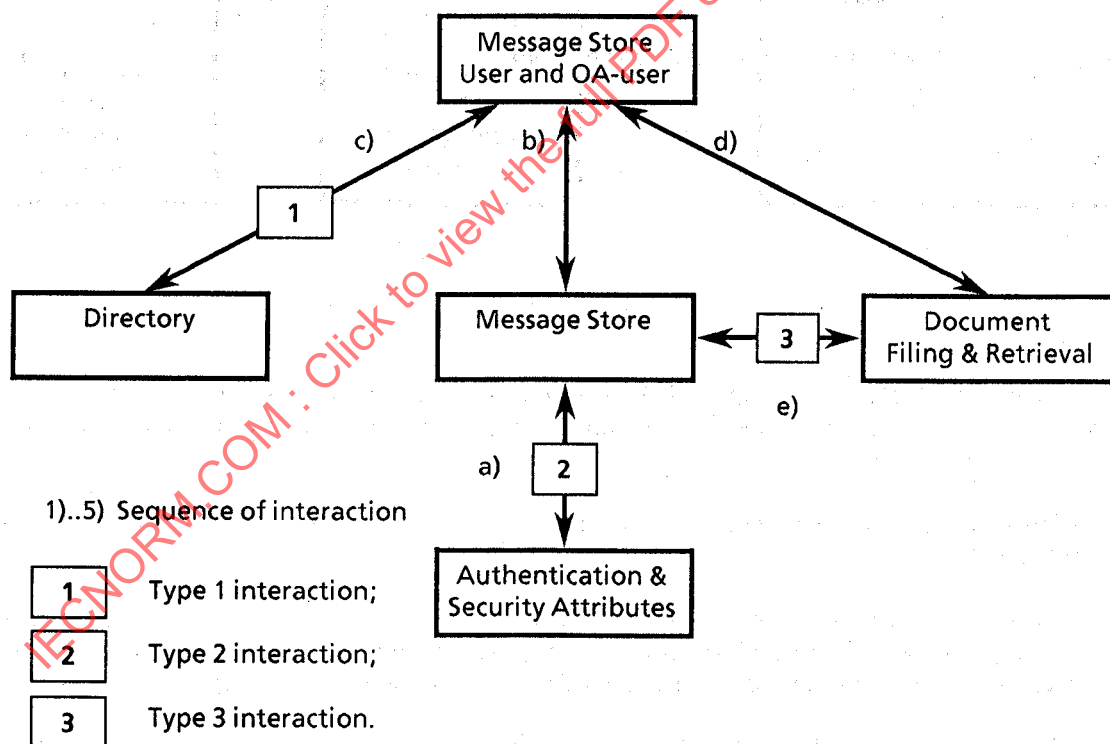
Message Store User and OA-user

c)

b)

d)

1

Directory

Message Store

3

Document Filing & Retrieval

e)

a)

2

1)..5) Sequence of interaction

Authentication & Security Attributes

1 Type 1 interaction;

2 Type 2 interaction;

3 Type 3 interaction.

IECNORM.COM : Click to view the full PDF of